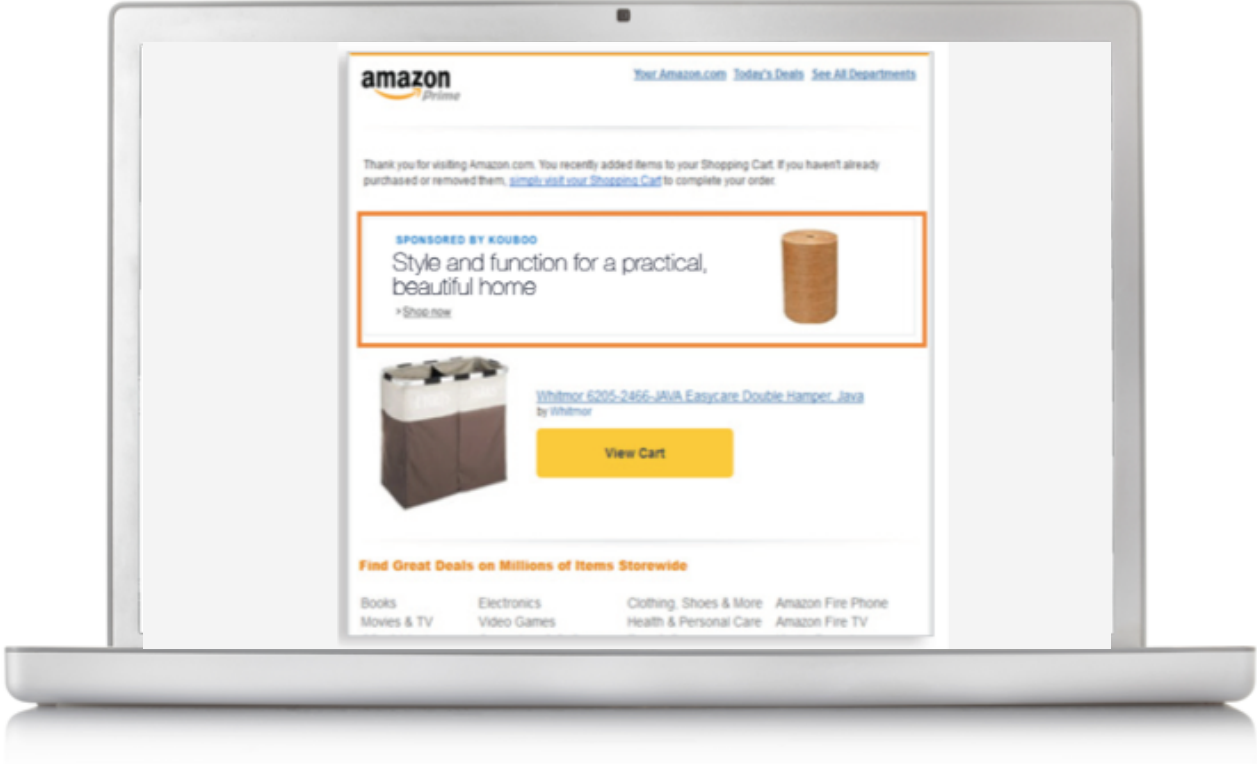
amazon Prime

Your Amazon.com Today's Deals See All Departments

Thank you for visiting Amazon.com. You recently added items to your Shopping Cart. If you haven't already purchased or removed them, simply visit your Shopping Cart to complete your order.

SPONSORED BY KOUBOO

Style and function for a practical, beautiful home

> Shop now

Whitmor 6205-2466-JAVA Easycare Double Hamper, Java

by Whitmor

View Cart

Find Great Deals on Millions of Items Storewide

| Books | Electronics | Clothing, Shoes & More | Amazon Fire Phone |
|---|---|---|---|
| Movies & TV | Video Games | Health & Personal Care | Amazon Fire TV |